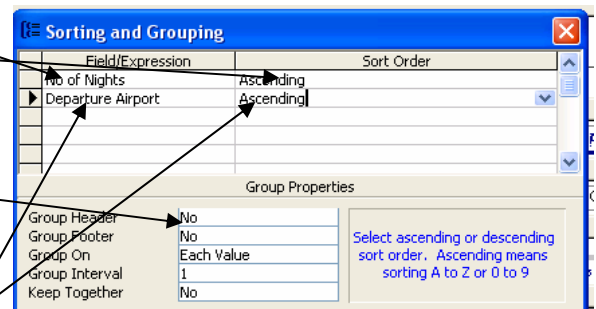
Sorting and Grouping

| Field/Expression | Sort Order |
|---|---|
| No of Nights | Ascending |
| Departure Airport | Ascending |

Group Properties

Group Header No
Group Footer No
Group On Each Value
Group Interval 1
Keep Together No

Select ascending or descending sort order. Ascending means sorting A to Z or 0 to 9